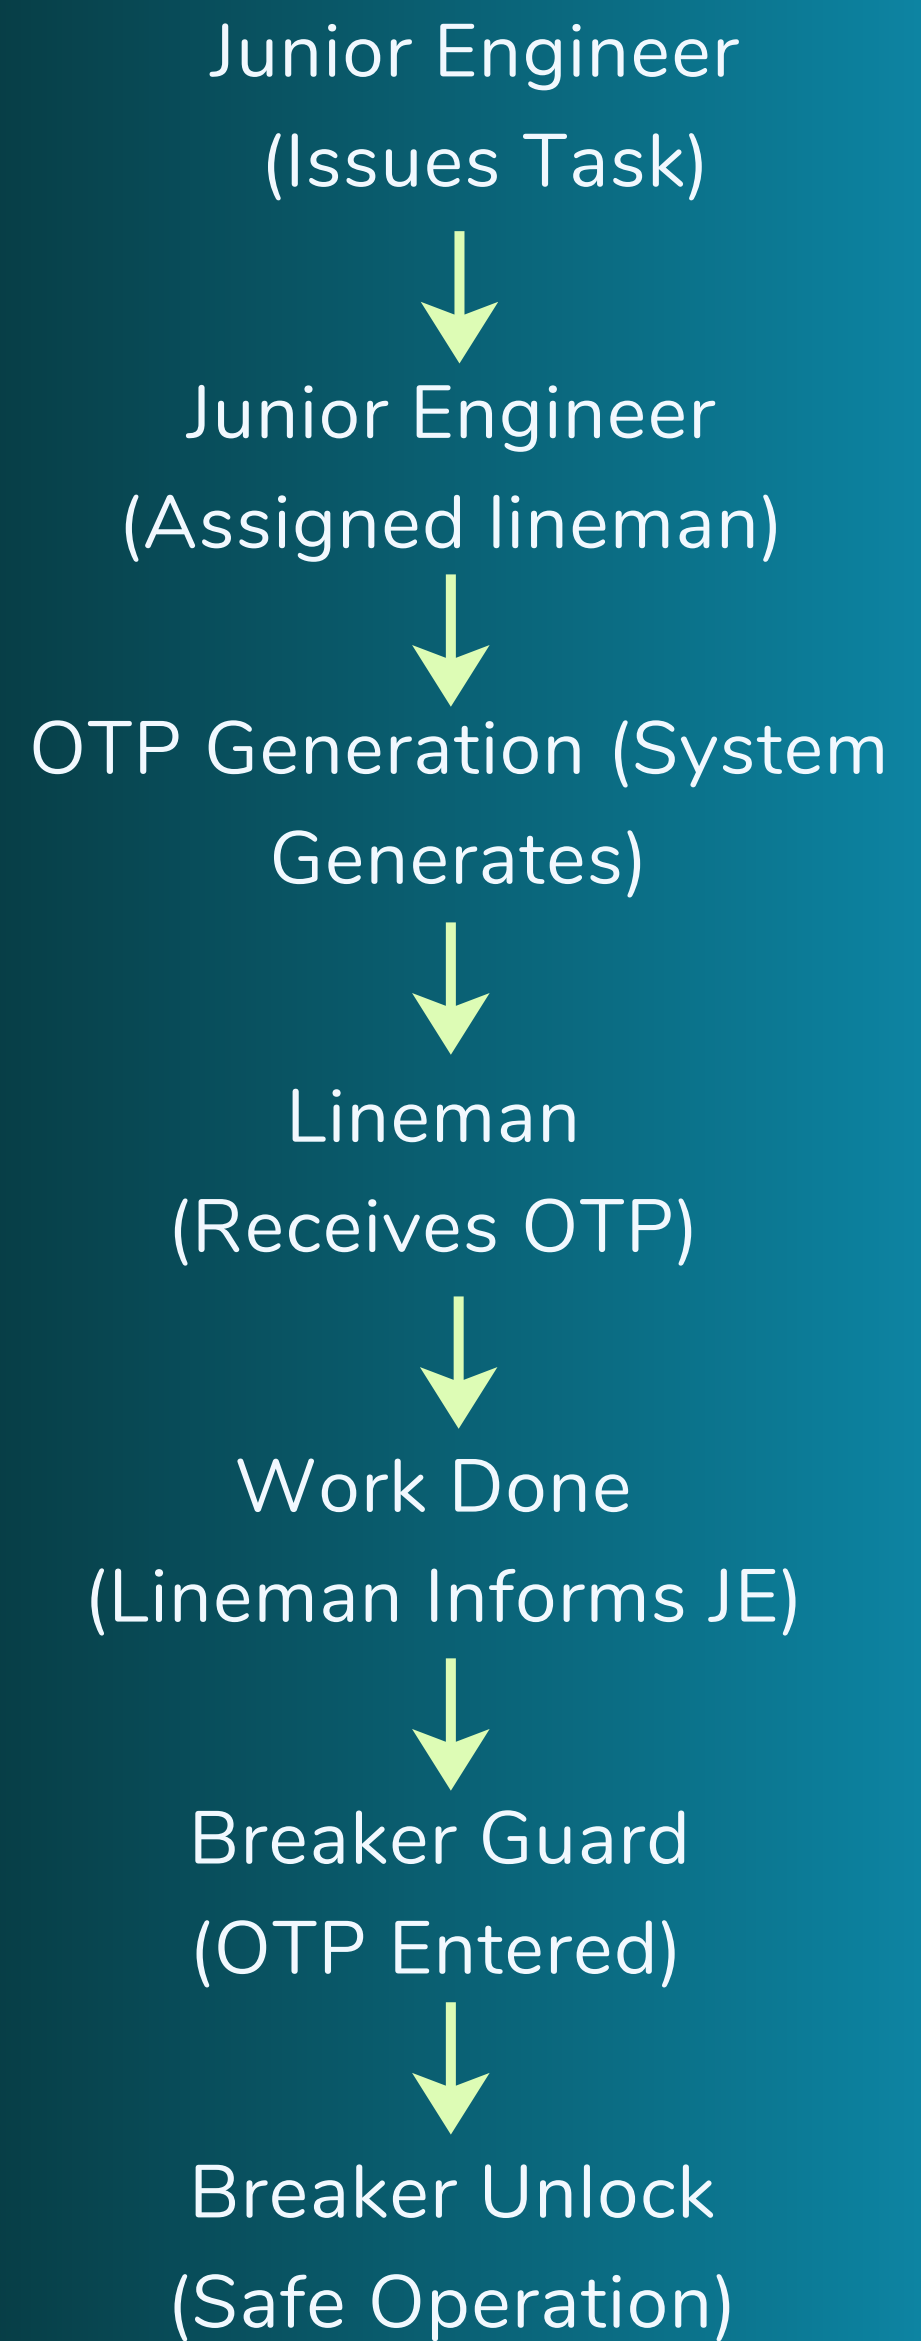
Junior Engineer
(Issues Task)

Junior Engineer
(Assigned lineman)

OTP Generation (System Generates)

Lineman
(Receives OTP)

Work Done
(Lineman Informs JE)

Breaker Guard
(OTP Entered)

Breaker Unlock
(Safe Operation)